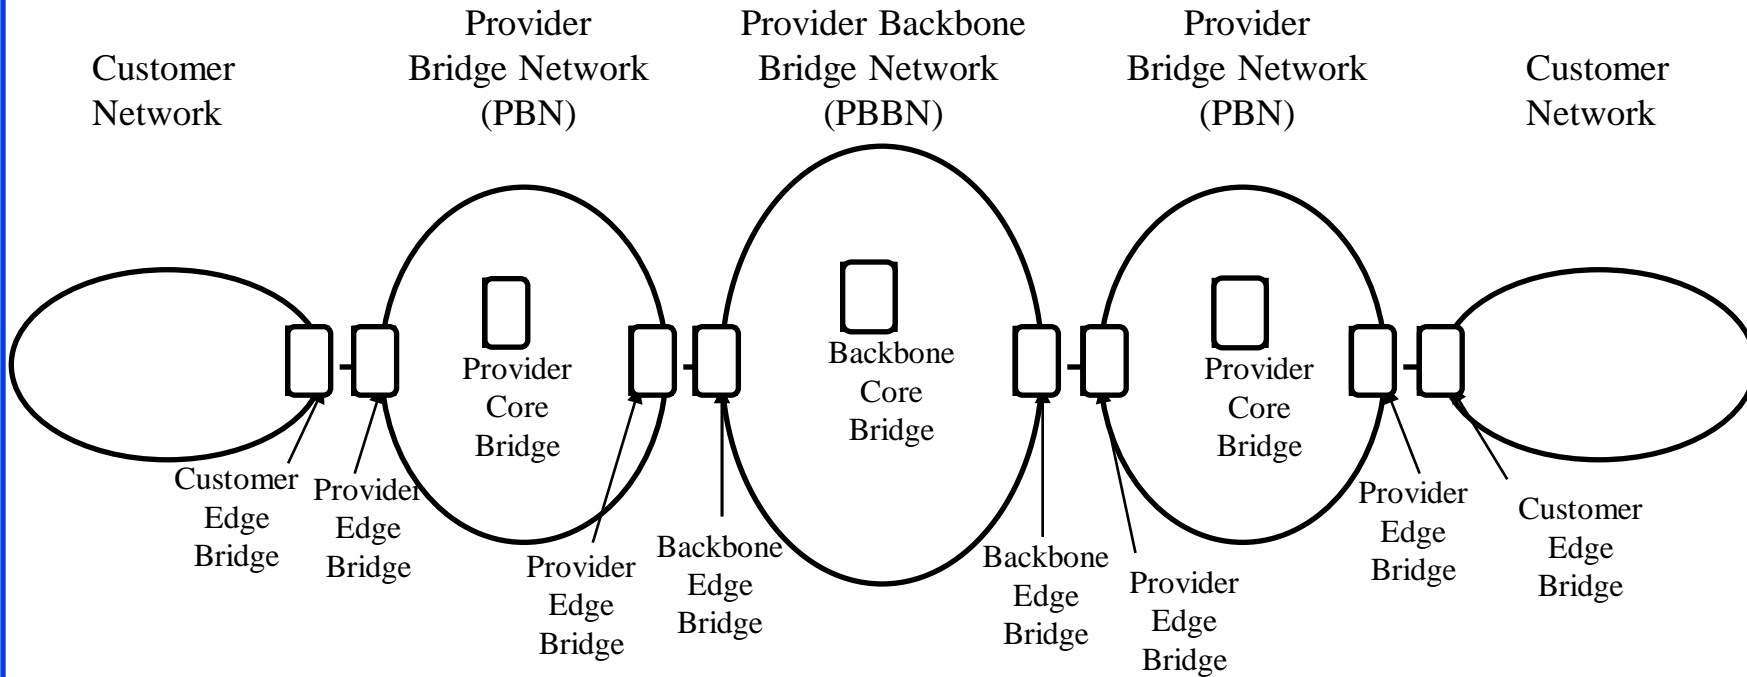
Customer Network

Provider Bridge Network (PBN)

Provider Backbone Bridge Network (PBBN)

Provider Bridge Network (PBN)

Customer Network

Provider Core Bridge

Backbone Core Bridge

Provider Core Bridge

Customer Edge Bridge

Provider Edge Bridge

Provider Edge Bridge

Backbone Edge Bridge

Backbone Edge Bridge

Provider Edge Bridge

Provider Edge Bridge

Customer Edge Bridge